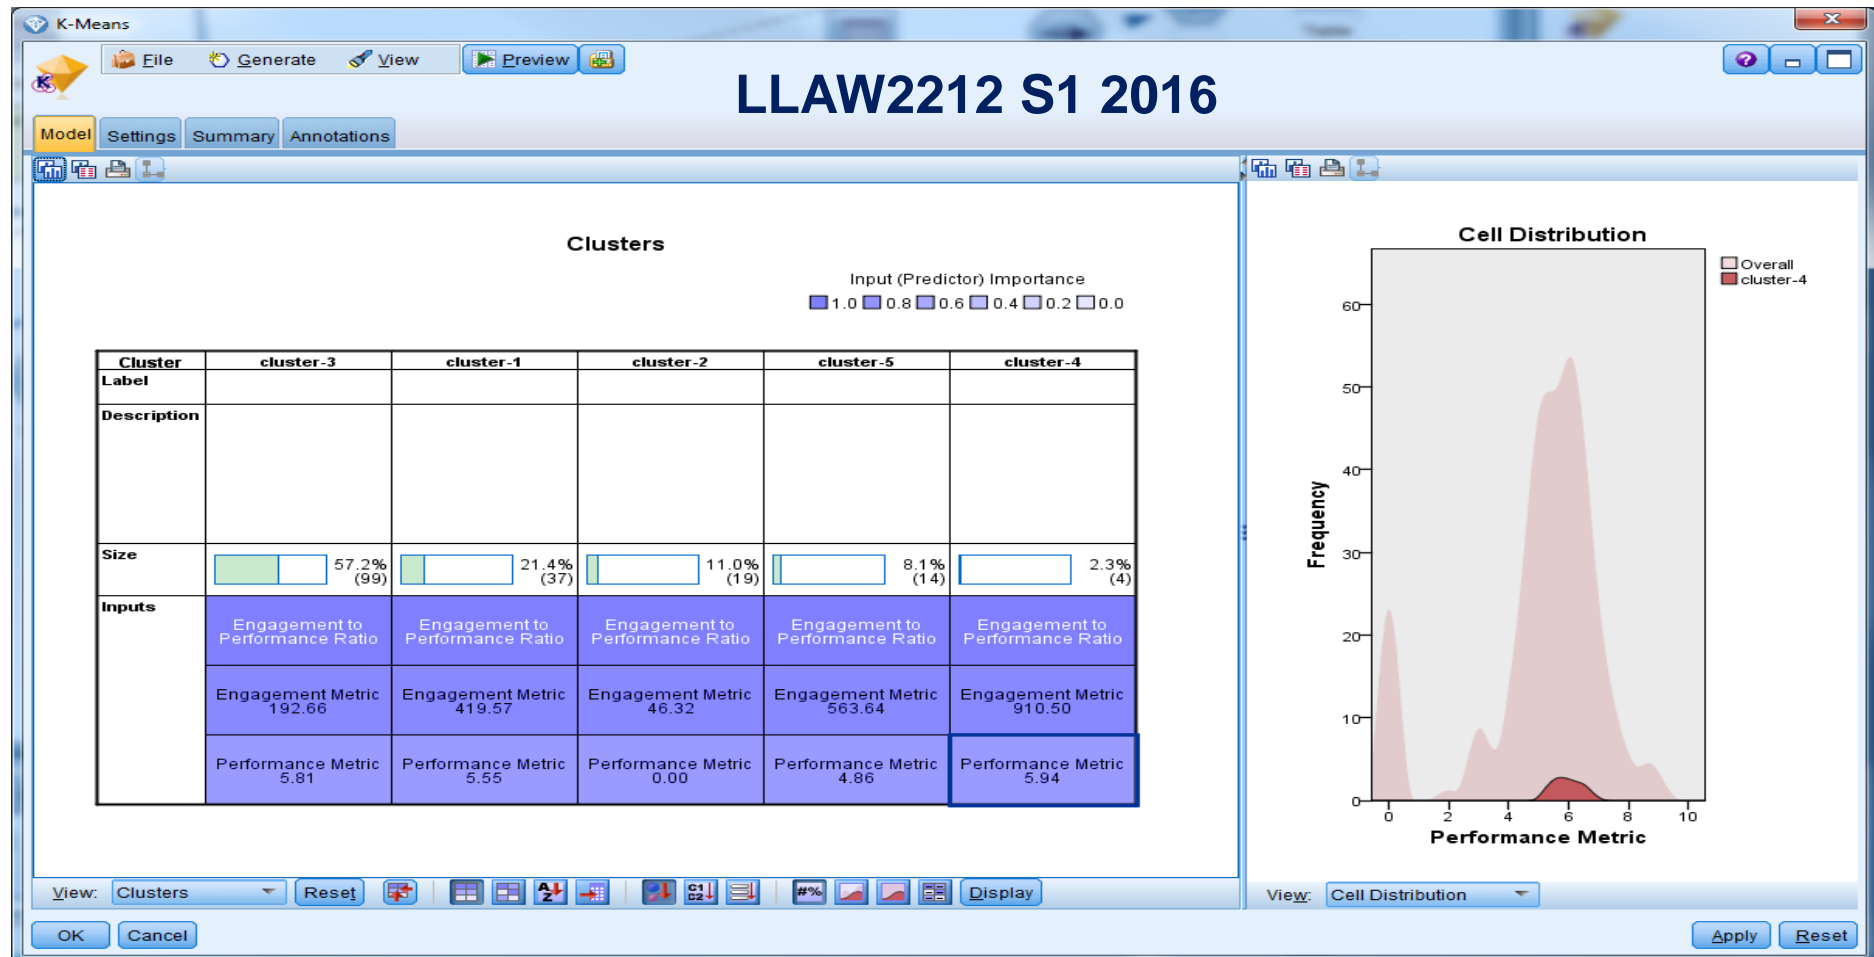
K-Means

File Generate View Preview

LLAW2212 S1 2016

Model Settings Summary Annotations

Clusters

Input (Predictor) Importance

1.0 0.8 0.6 0.4 0.2 0.0

| Cluster | cluster-3 | cluster-1 | cluster-2 | cluster-5 | cluster-4 |
|---|---|---|---|---|---|
| Label | | | | | |
| Description | | | | | |
| Size | 57.2% (99) | 21.4% (37) | 11.0% (19) | 8.1% (14) | 2.3% (4) |
| Inputs | Engagement to Performance Ratio | Engagement to Performance Ratio | Engagement to Performance Ratio | Engagement to Performance Ratio | Engagement to Performance Ratio |
| | Engagement Metric 192.66 | Engagement Metric 419.57 | Engagement Metric 46.32 | Engagement Metric 563.64 | Engagement Metric 910.50 |
| | Performance Metric 5.81 | Performance Metric 5.55 | Performance Metric 0.00 | Performance Metric 4.86 | Performance Metric 5.94 |

View: Clusters Reset Display

Cell Distribution

Overall
cluster-4

Frequency

0 10 20 30 40 50 60

0 2 4 6 8 10

Performance Metric

View: Cell Distribution

OK Cancel Apply Reset